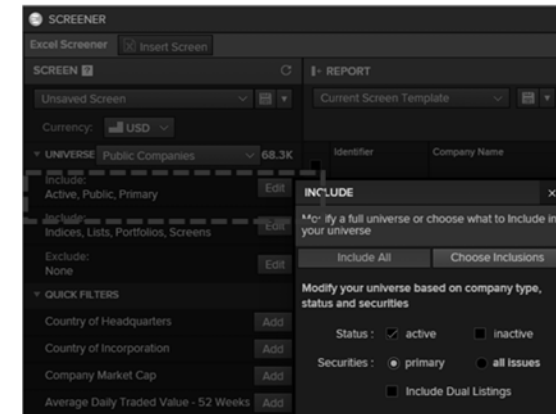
SCREENER

Excel Screener | Insert Screen

SCREEN

Unsaved Screen

Currency: USD

UNIVERSE Public Companies 68.3K

Include:
Active, Public, Primary
Edit

Include:
Indices, Lists, Portfolios, Screens
Edit

Exclude:
None
Edit

QUICK FILTERS

Country of Headquarters Add

Country of Incorporation Add

Company Market Cap Add

Average Daily Traded Value - 52 Weeks Add

REPORT

Current Screen Template

Identifier

Company Name

INCLUDE ×

Modify a full universe or choose what to include in your universe

Include All | Choose Inclusions

Modify your universe based on company type, status and securities

Status : active inactive

Securities : primary all issues

Include Dual Listings